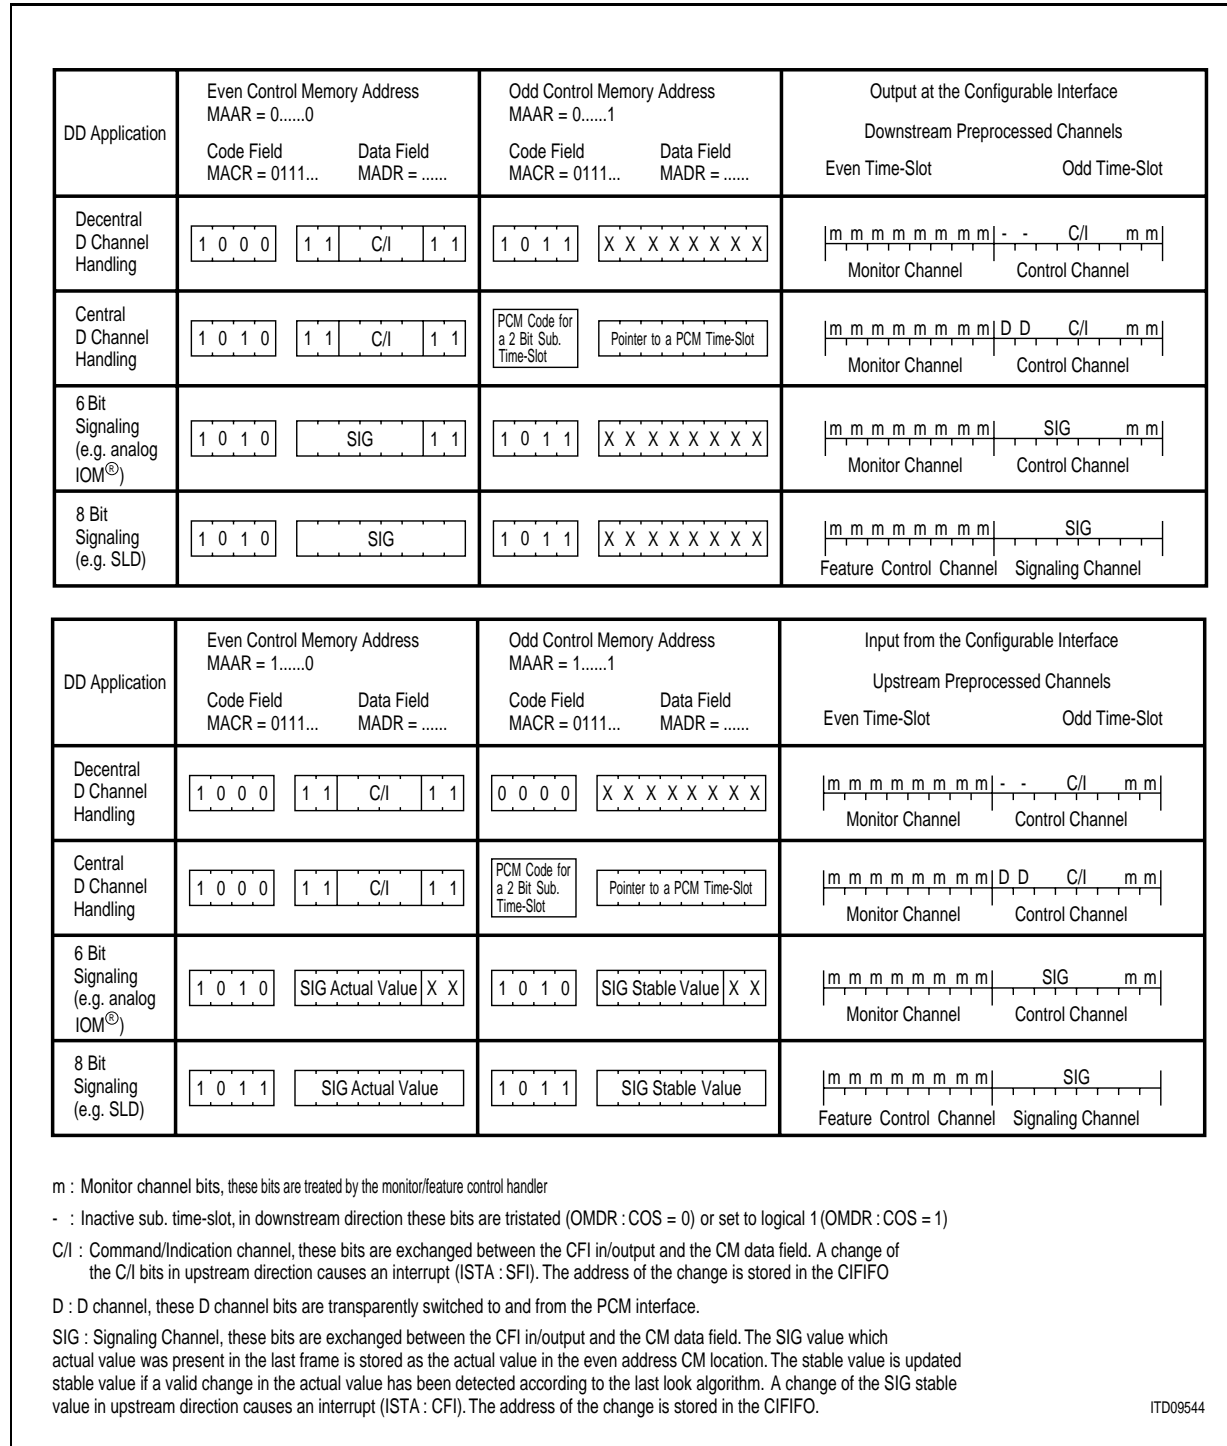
| DD Application | Even Control Memory Address MAAR = 0......0 Code Field MACR = 0111... Data Field MADR = ...... | Odd Control Memory Address MAAR = 0......1 Code Field MACR = 0111... Data Field MADR = ...... | Output at the Configurable Interface Downstream Preprocessed Channels Even Time-Slot Odd Time-Slot |
|---|---|---|---|
| Decentral D Channel Handling | 1 0 0 0 1 1 C/I 1 1 | 1 0 1 1 X X X X X X X X | m m m m m m m m - - C/I m m Monitor Channel Control Channel |
| Central D Channel Handling | 1 0 1 0 1 1 C/I 1 1 | PCM Code for a 2 Bit Sub. Time-Slot Pointer to a PCM Time-Slot | m m m m m m m m D D C/I m m Monitor Channel Control Channel |
| 6 Bit Signaling (e.g. analog IOM®) | 1 0 1 0 SIG 1 1 | 1 0 1 1 X X X X X X X X | m m m m m m m m SIG m m Monitor Channel Control Channel |
| 8 Bit Signaling (e.g. SLD) | 1 0 1 0 SIG | 1 0 1 1 X X X X X X X X | m m m m m m m m SIG Feature Control Channel Signaling Channel |

| DD Application | Even Control Memory Address MAAR = 1......0 Code Field MACR = 0111... Data Field MADR = ...... | Odd Control Memory Address MAAR = 1......1 Code Field MACR = 0111... Data Field MADR = ...... | Input from the Configurable Interface Upstream Preprocessed Channels Even Time-Slot Odd Time-Slot |
|---|---|---|---|
| Decentral D Channel Handling | 1 0 0 0 1 1 C/I 1 1 | 0 0 0 0 X X X X X X X X | m m m m m m m m - - C/I m m Monitor Channel Control Channel |
| Central D Channel Handling | 1 0 0 0 1 1 C/I 1 1 | PCM Code for a 2 Bit Sub. Time-Slot Pointer to a PCM Time-Slot | m m m m m m m m D D C/I m m Monitor Channel Control Channel |
| 6 Bit Signaling (e.g. analog IOM®) | 1 0 1 0 SIG Actual Value X X | 1 0 1 0 SIG Stable Value X X | m m m m m m m m SIG m m Monitor Channel Control Channel |
| 8 Bit Signaling (e.g. SLD) | 1 0 1 1 SIG Actual Value | 1 0 1 1 SIG Stable Value | m m m m m m m m SIG Feature Control Channel Signaling Channel |

m : Monitor channel bits, these bits are treated by the monitor/feature control handler

- : Inactive sub. time-slot, in downstream direction these bits are tristated (OMDR : COS = 0) or set to logical 1 (OMDR : COS = 1)

C/I : Command/Indication channel, these bits are exchanged between the CFI in/output and the CM data field. A change of the C/I bits in upstream direction causes an interrupt (ISTA : SFI). The address of the change is stored in the CIFIFO

D : D channel, these D channel bits are transparently switched to and from the PCM interface.

SIG : Signaling Channel, these bits are exchanged between the CFI in/output and the CM data field. The SIG value which actual value was present in the last frame is stored as the actual value in the even address CM location. The stable value is updated stable value if a valid change in the actual value has been detected according to the last look algorithm. A change of the SIG stable value in upstream direction causes an interrupt (ISTA : CFI). The address of the change is stored in the CIFIFO.

ITD09544